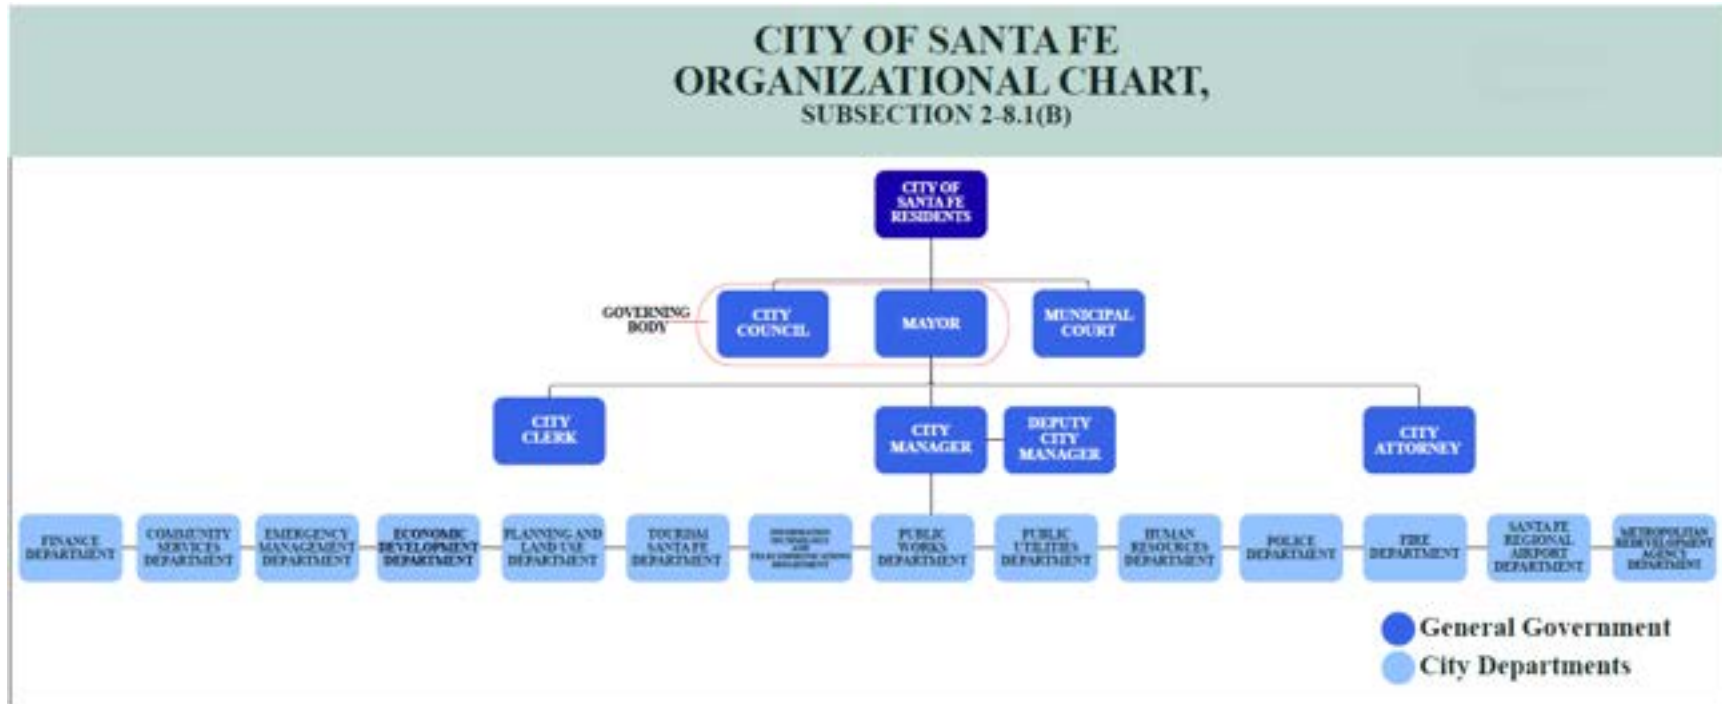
CITY OF SANTA FE
ORGANIZATIONAL CHART,
SUBSECTION 2-8.1(B)

CITY OF SANTA FE RESIDENTS

GOVERNING BODY

CITY COUNCIL

MAYOR

MUNICIPAL COURT

CITY CLERK

CITY MANAGER

DEPUTY CITY MANAGER

CITY ATTORNEY

FINANCE DEPARTMENT

COMMUNITY SERVICES DEPARTMENT

EMERGENCY MANAGEMENT DEPARTMENT

ECONOMIC DEVELOPMENT DEPARTMENT

PLANNING AND LAND USE DEPARTMENT

TOURISM SANTA FE DEPARTMENT

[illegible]

PUBLIC WORKS DEPARTMENT

PUBLIC UTILITIES DEPARTMENT

HUMAN RESOURCES DEPARTMENT

POLICE DEPARTMENT

FIRE DEPARTMENT

SANTA FE REGIONAL AIRPORT DEPARTMENT

METROPOLITAN REDEVELOPMENT AGENCY DEPARTMENT

General Government
City Departments